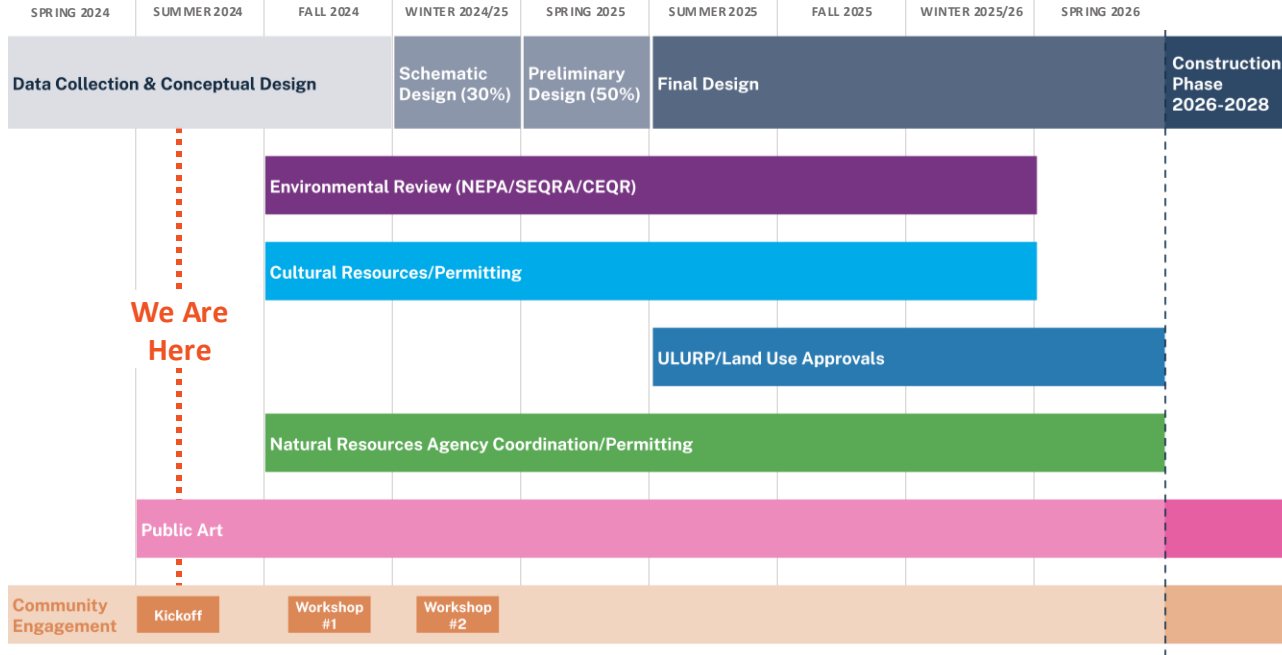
SPRING 2024 SUMMER 2024 FALL 2024 WINTER 2024/25 SPRING 2025 SUMMER 2025 FALL 2025 WINTER 2025/26 SPRING 2026

Data Collection & Conceptual Design

Schematic Design (30%)

Preliminary Design (50%)

Final Design

Construction Phase 2026-2028

Environmental Review (NEPA/SEQRA/CEQR)

Cultural Resources/Permitting

We Are Here

ULURP/Land Use Approvals

Natural Resources Agency Coordination/Permitting

Public Art

Community Engagement

Kickoff

Workshop #1

Workshop #2